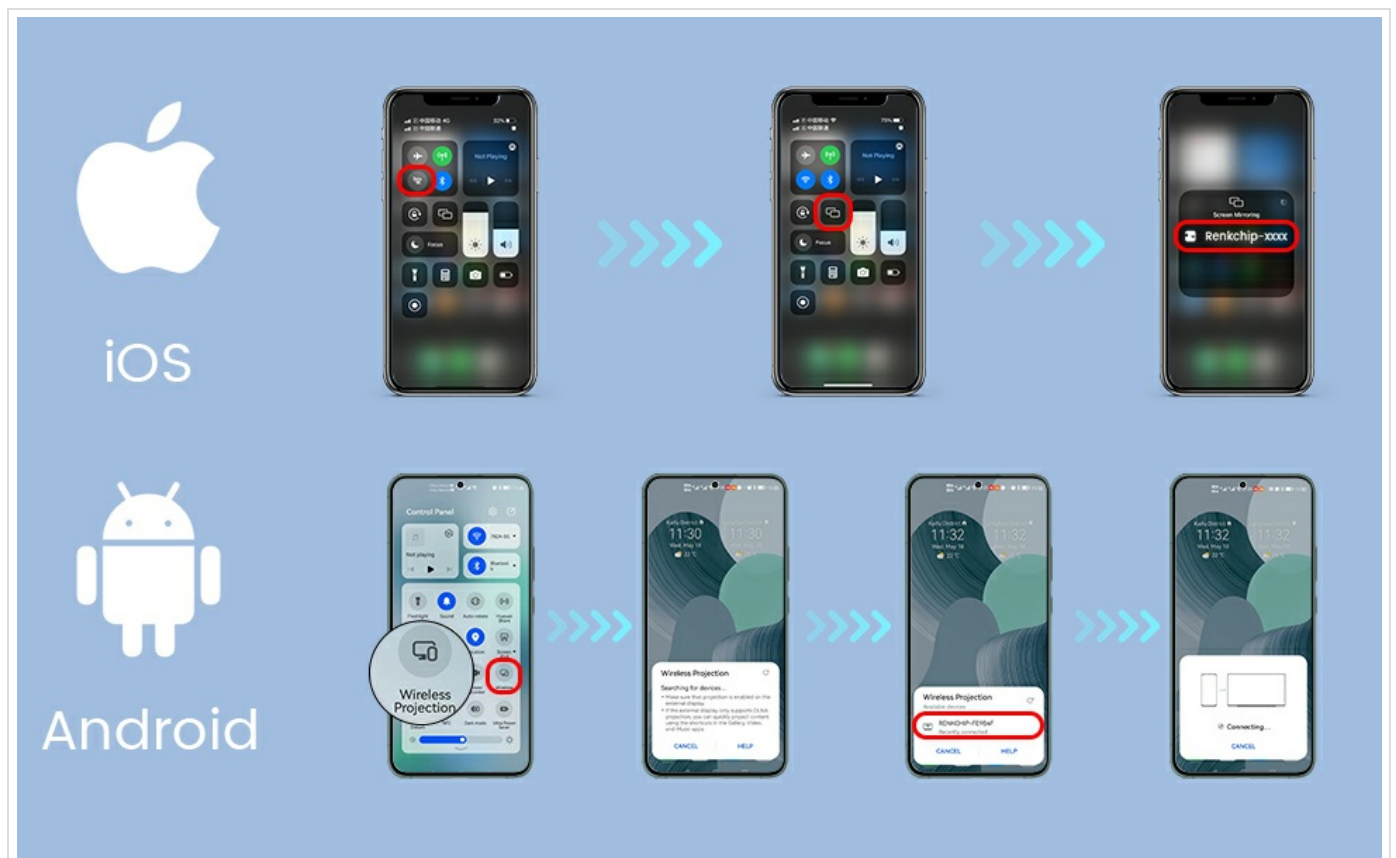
iOS

Not Playing

Focus

Not Playing

Focus

Screen Mirroring

Renkchip-xxxx

Android

Control Panel

Not playing

Flashlight

Sound

Auto-rotate

Wireless Projection

Dark mode

Wireless Projection

Searching for devices...

CANCEL

HELP

11:32

Wed, May 18

Wireless Projection

Available devices

RENKCHIP-FE1B4F

Recently connected

CANCEL

HELP

11:32

Wed, May 18

Connecting...

CANCEL